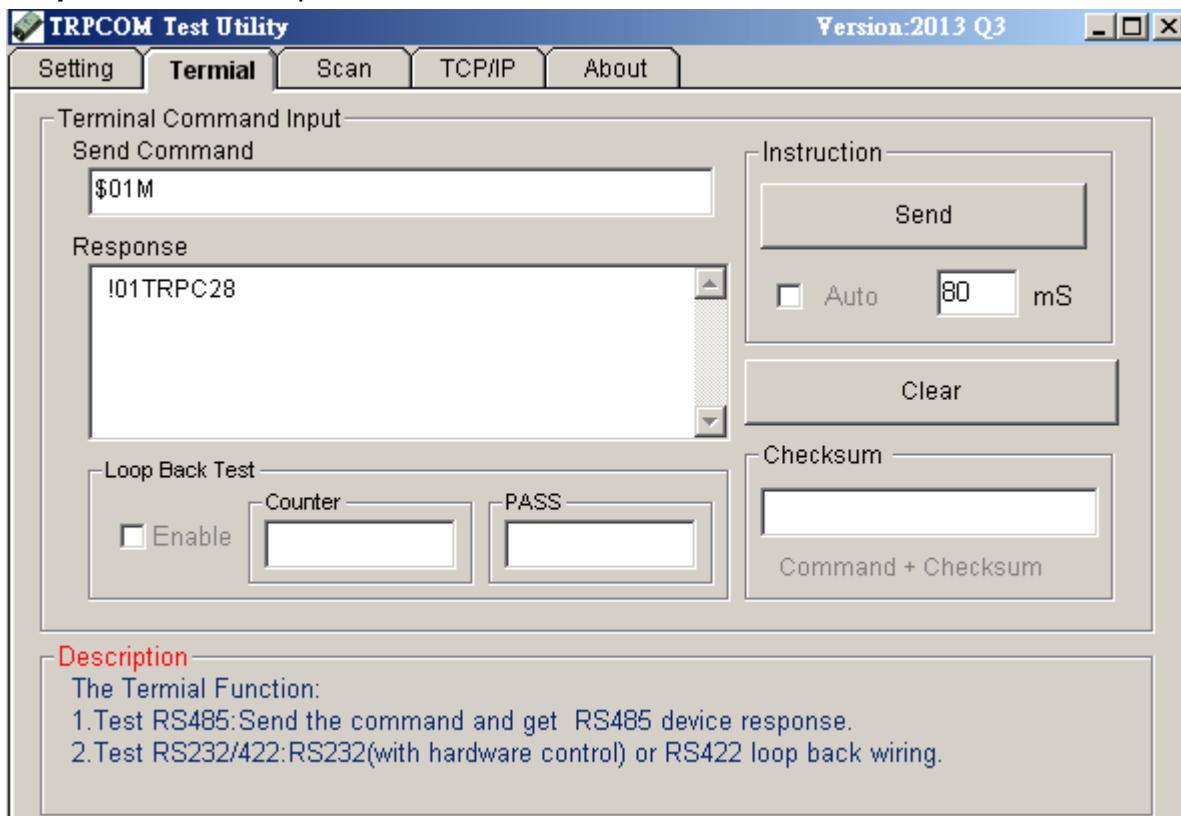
TRPCOM Test Utility
Version:2013 Q3

Setting
Termial
Scan
TCP/IP
About

Terminal Command Input
Send Command
$01M
Response
!01TRPC28

Instruction
Send
Auto
80
mS

Clear

Loop Back Test
Enable
Counter
PASS

Checksum
Command + Checksum

Description
The Termial Function:
1.Test RS485:Send the command and get RS485 device response.
2.Test RS232/422:RS232(with hardware control) or RS422 loop back wiring.